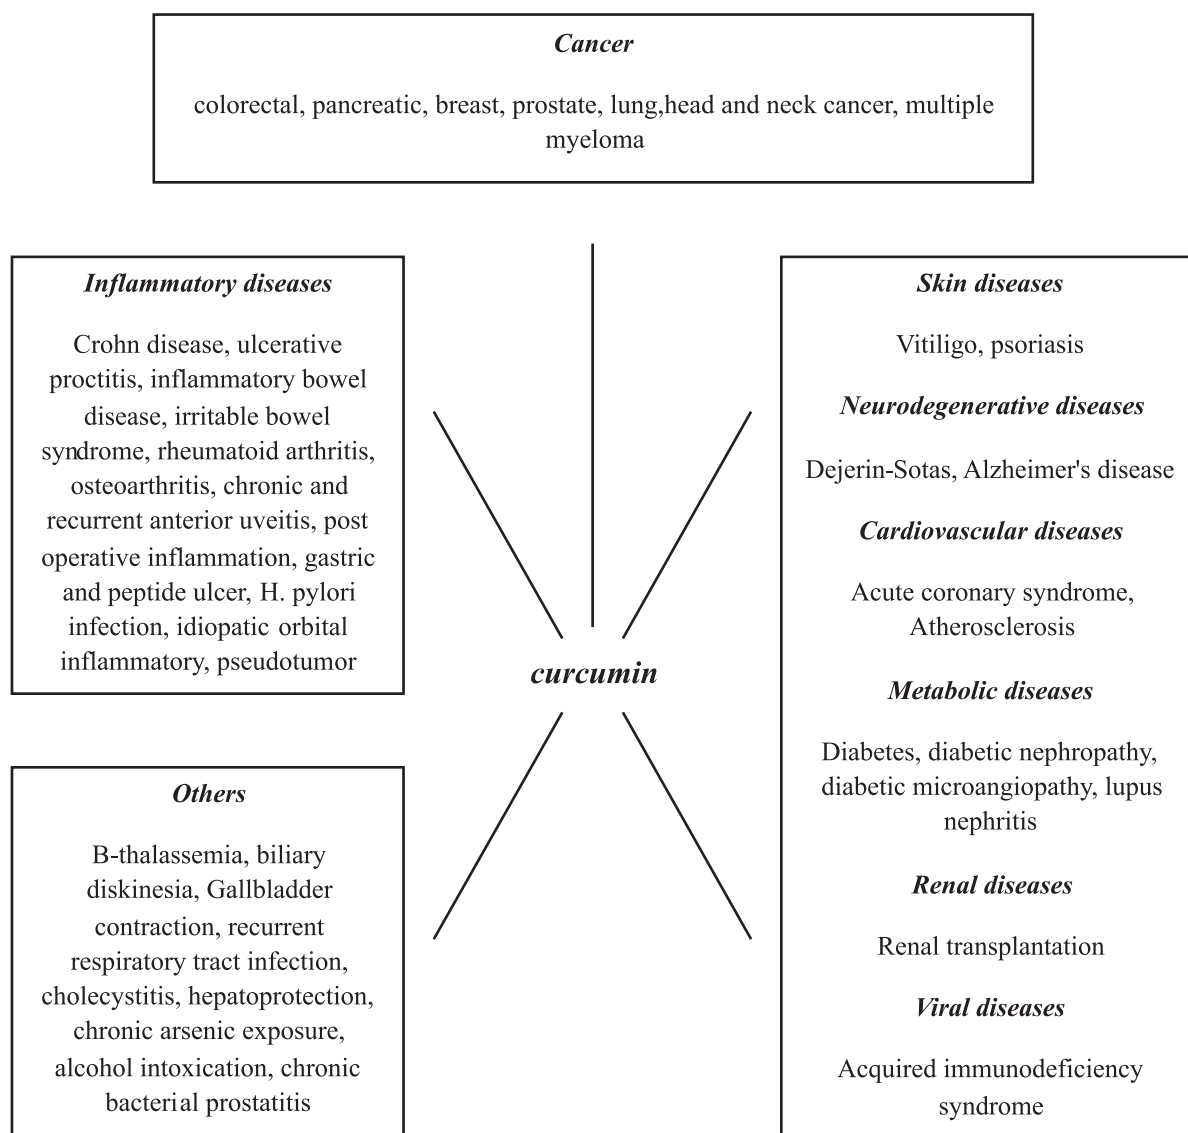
Cancer

colorectal, pancreatic, breast, prostate, lung,head and neck cancer, multiple myeloma

Inflammatory diseases

Crohn disease, ulcerative proctitis, inflammatory bowel disease, irritable bowel syndrome, rheumatoid arthritis, osteoarthritis, chronic and recurrent anterior uveitis, post operative inflammation, gastric and peptide ulcer, H. pylori infection, idiopatic orbital inflammatory, pseudotumor

curcumin

Skin diseases

Vitiligo, psoriasis

Neurodegenerative diseases

Dejerin-Sotas, Alzheimer's disease

Cardiovascular diseases

Acute coronary syndrome, Atherosclerosis

Metabolic diseases

Diabetes, diabetic nephropathy, diabetic microangiopathy, lupus nephritis

Renal diseases

Renal transplantation

Viral diseases

Acquired immunodeficiency syndrome

Others

B-thalassemia, biliary diskinesia, Gallbladder contraction, recurrent respiratory tract infection, cholecystitis, hepatoprotection, chronic arsenic exposure, alcohol intoxication, chronic bacterial prostatitis